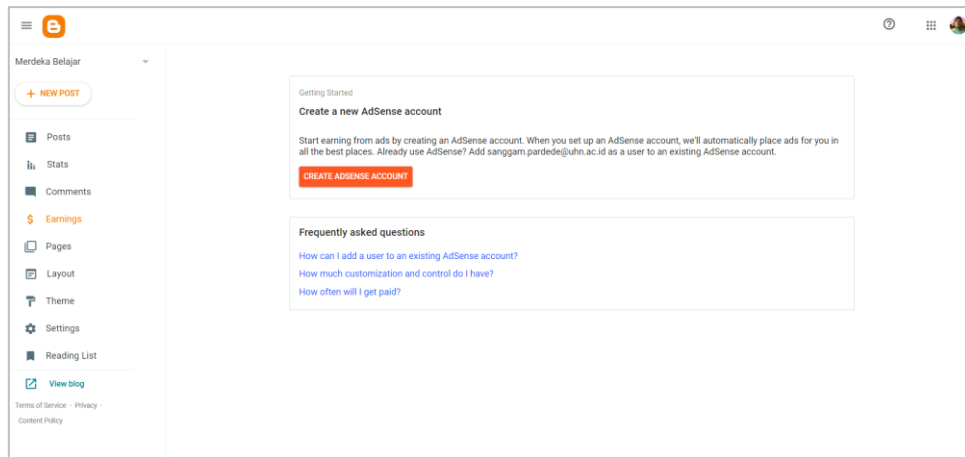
Merdeka Belajar

+ NEW POST

Posts

Stats

Comments

$ Earnings

Pages

Layout

Theme

Settings

Reading List

View blog

Terms of Service · Privacy · Content Policy

Getting Started

Create a new AdSense account

Start earning from ads by creating an AdSense account. When you set up an AdSense account, we'll automatically place ads for you in all the best places. Already use AdSense? Add sanggam.pardede@uhn.ac.id as a user to an existing AdSense account.

CREATE ADSENSE ACCOUNT

Frequently asked questions

How can I add a user to an existing AdSense account?

How much customization and control do I have?

How often will I get paid?